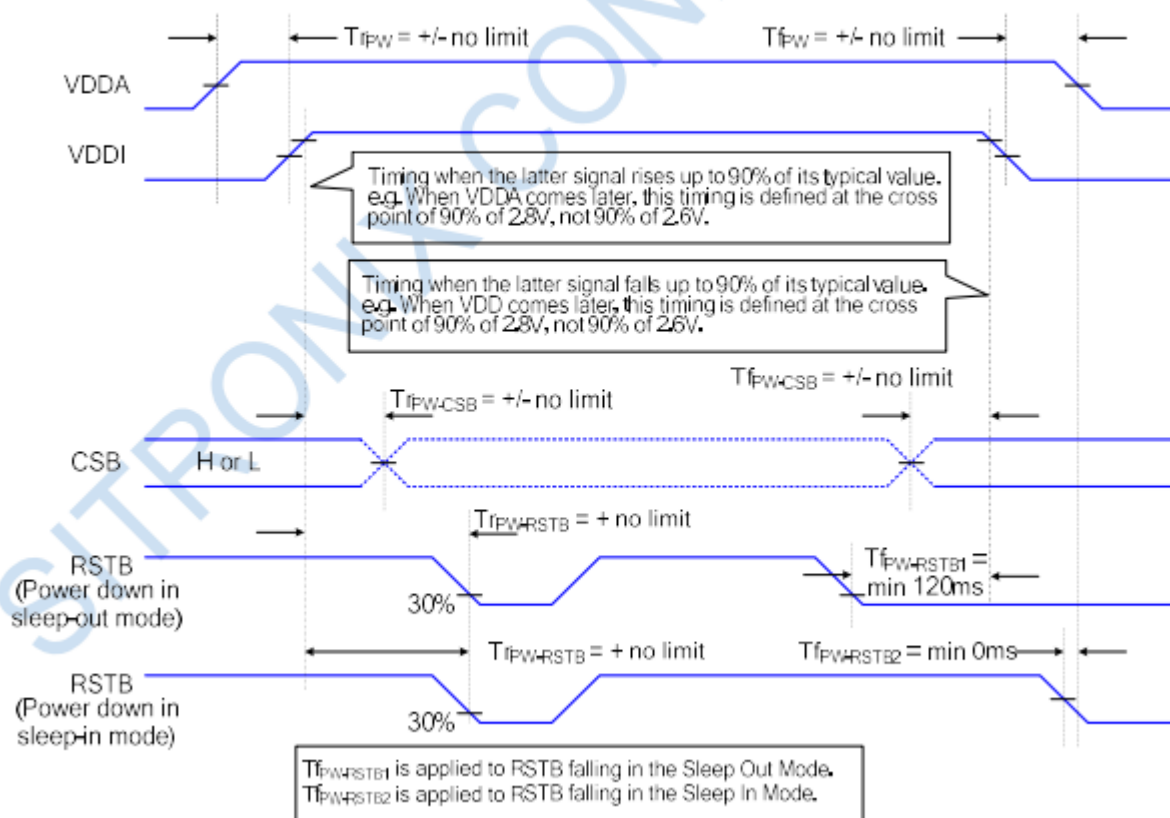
$T_{rPW}$ = +/- no limit

$Tf_{PW}$ = +/- no limit

VDDA

VDDI

Timing when the latter signal rises up to 90% of its typical value. e.g. When VDDA comes later, this timing is defined at the cross point of 90% of 2.8V, not 90% of 2.6V.

Timing when the latter signal falls up to 90% of its typical value. e.g. When VDD comes later, this timing is defined at the cross point of 90% of 2.8V, not 90% of 2.6V.

$Tf_{PW-CSB}$ = +/- no limit

$Tr_{PW-CSB}$ = +/- no limit

CSB H or L

$Tr_{PW-RSTB}$ = + no limit

RSTB (Power down in sleep-out mode)

30%

$Tf_{PW-RSTB1}$ = min 120ms

$Tr_{PW-RSTB}$ = + no limit

$Tf_{PW-RSTB2}$ = min 0ms

RSTB (Power down in sleep-in mode)

30%

$Tf_{PW-RSTB1}$ is applied to RSTB falling in the Sleep Out Mode.
$Tf_{PW-RSTB2}$ is applied to RSTB falling in the Sleep In Mode.

SITRONIX CON